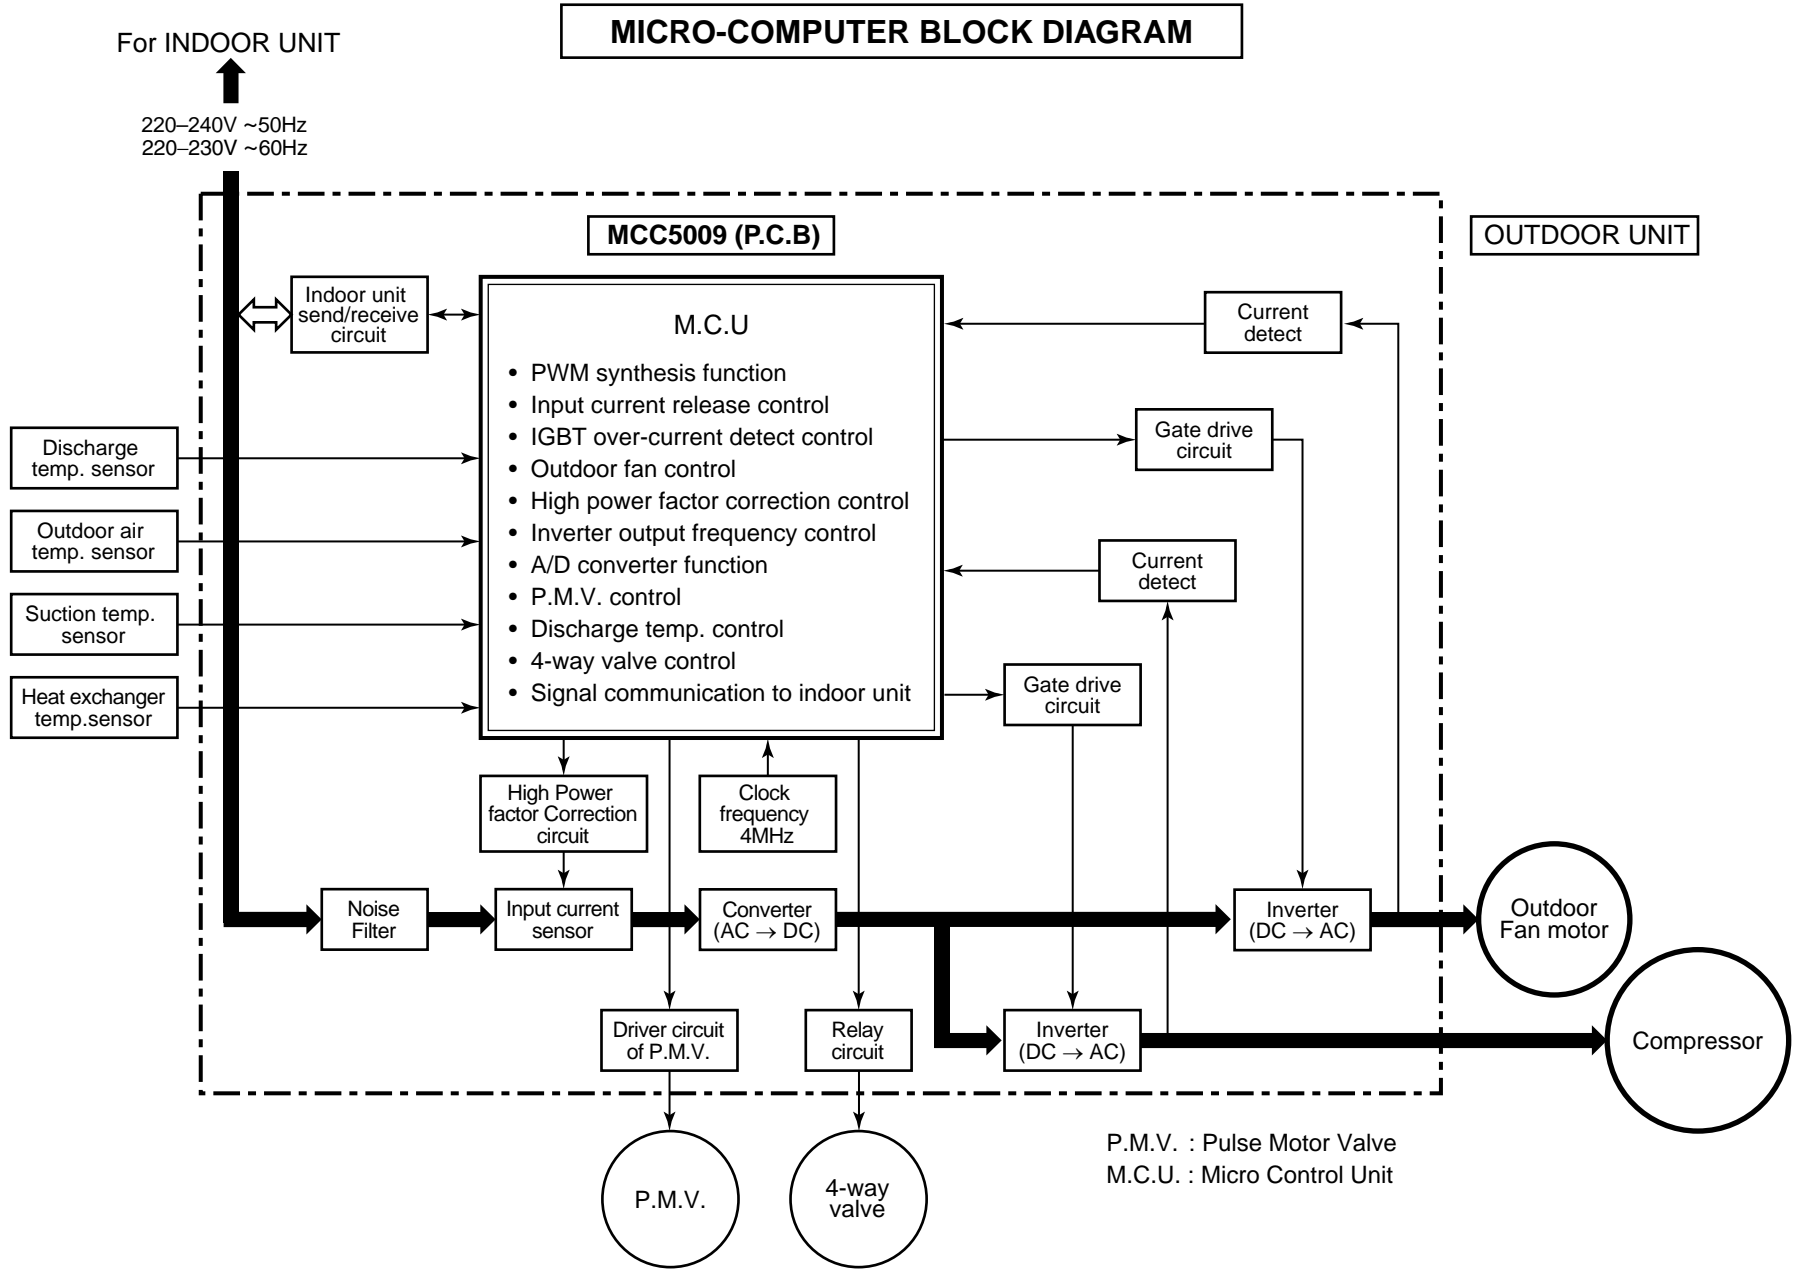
MICRO-COMPUTER BLOCK DIAGRAM

For INDOOR UNIT

220–240V ~50Hz
220–230V ~60Hz

MCC5009 (P.C.B)

OUTDOOR UNIT

Indoor unit send/receive circuit

M.C.U

• PWM synthesis function
• Input current release control
• IGBT over-current detect control
• Outdoor fan control
• High power factor correction control
• Inverter output frequency control
• A/D converter function
• P.M.V. control
• Discharge temp. control
• 4-way valve control
• Signal communication to indoor unit

Current detect

Gate drive circuit

Current detect

Gate drive circuit

Discharge temp. sensor

Outdoor air temp. sensor

Suction temp. sensor

Heat exchanger temp.sensor

High Power factor Correction circuit

Clock frequency 4MHz

Noise Filter

Input current sensor

Converter (AC → DC)

Inverter (DC → AC)

Outdoor Fan motor

Driver circuit of P.M.V.

Relay circuit

Inverter (DC → AC)

Compressor

P.M.V.

4-way valve

P.M.V. : Pulse Motor Valve
M.C.U. : Micro Control Unit